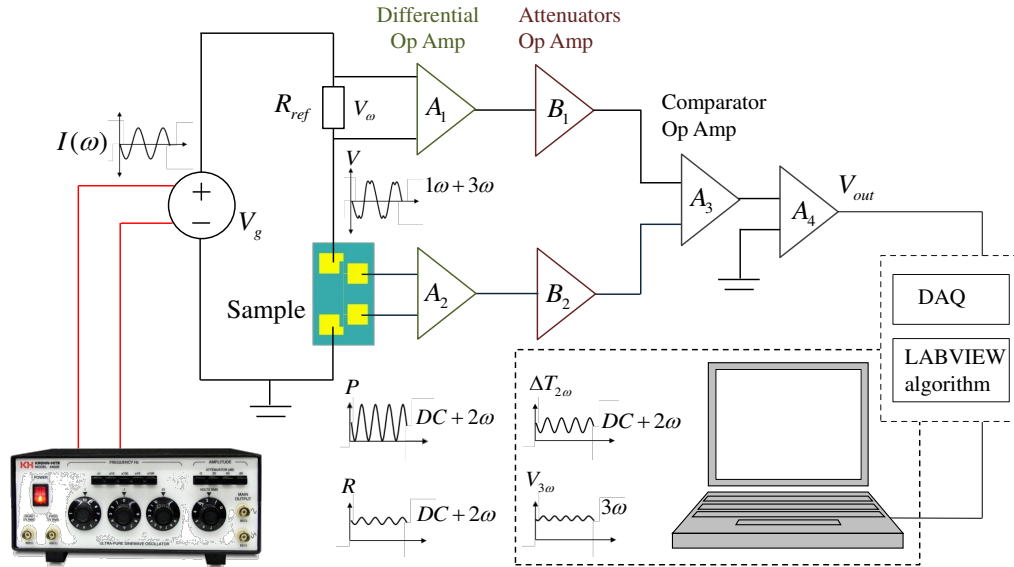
Differential Op Amp

Attenuators Op Amp

Comparator Op Amp

$R_{ref}$

$V_{\omega}$

$A_1$

$B_1$

$I(\omega)$

$V$

$1\omega + 3\omega$

$V_g$

$A_3$

$A_4$

$V_{out}$

Sample

$A_2$

$B_2$

DAQ

LABVIEW algorithm

$P$

$DC + 2\omega$

$\Delta T_{2\omega}$

$DC + 2\omega$

$R$

$DC + 2\omega$

$V_{3\omega}$

$3\omega$

KH

POWER

FREQUENCY Hz

AMPLITUDE

ATTENUATOR (dB)

MAIN OUTPUT

ULTRA-PURE SINEWAVE OSCILLATOR